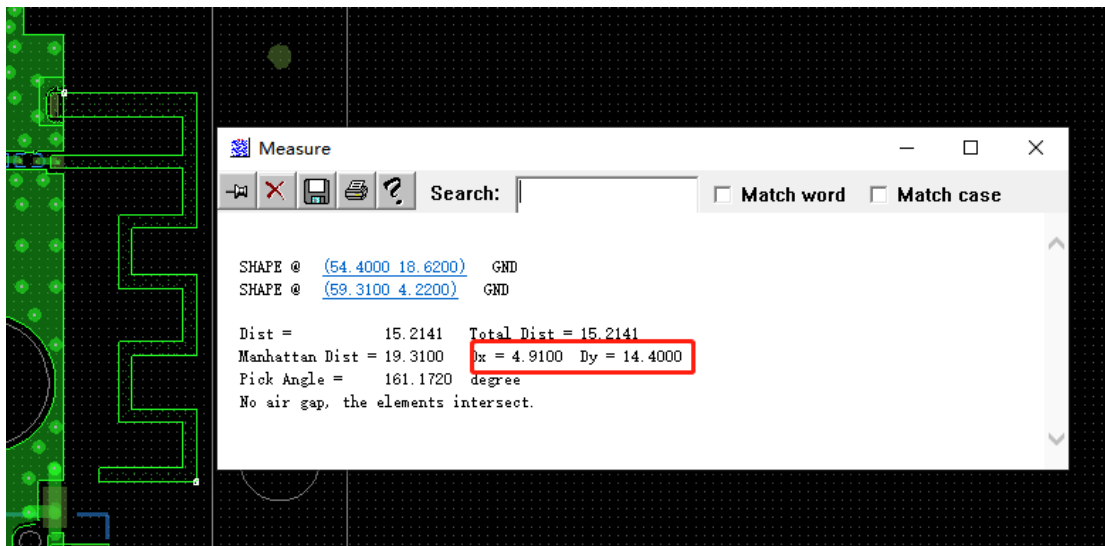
Measure

Search:

Match word

Match case

SHAPE @ (54.4000 18.6200) GND
SHAPE @ (59.3100 4.2200) GND

Dist = 15.2141 Total Dist = 15.2141
Manhattan Dist = 19.3100 Dx = 4.9100 Dy = 14.4000
Pick Angle = 161.1720 degree
No air gap, the elements intersect.